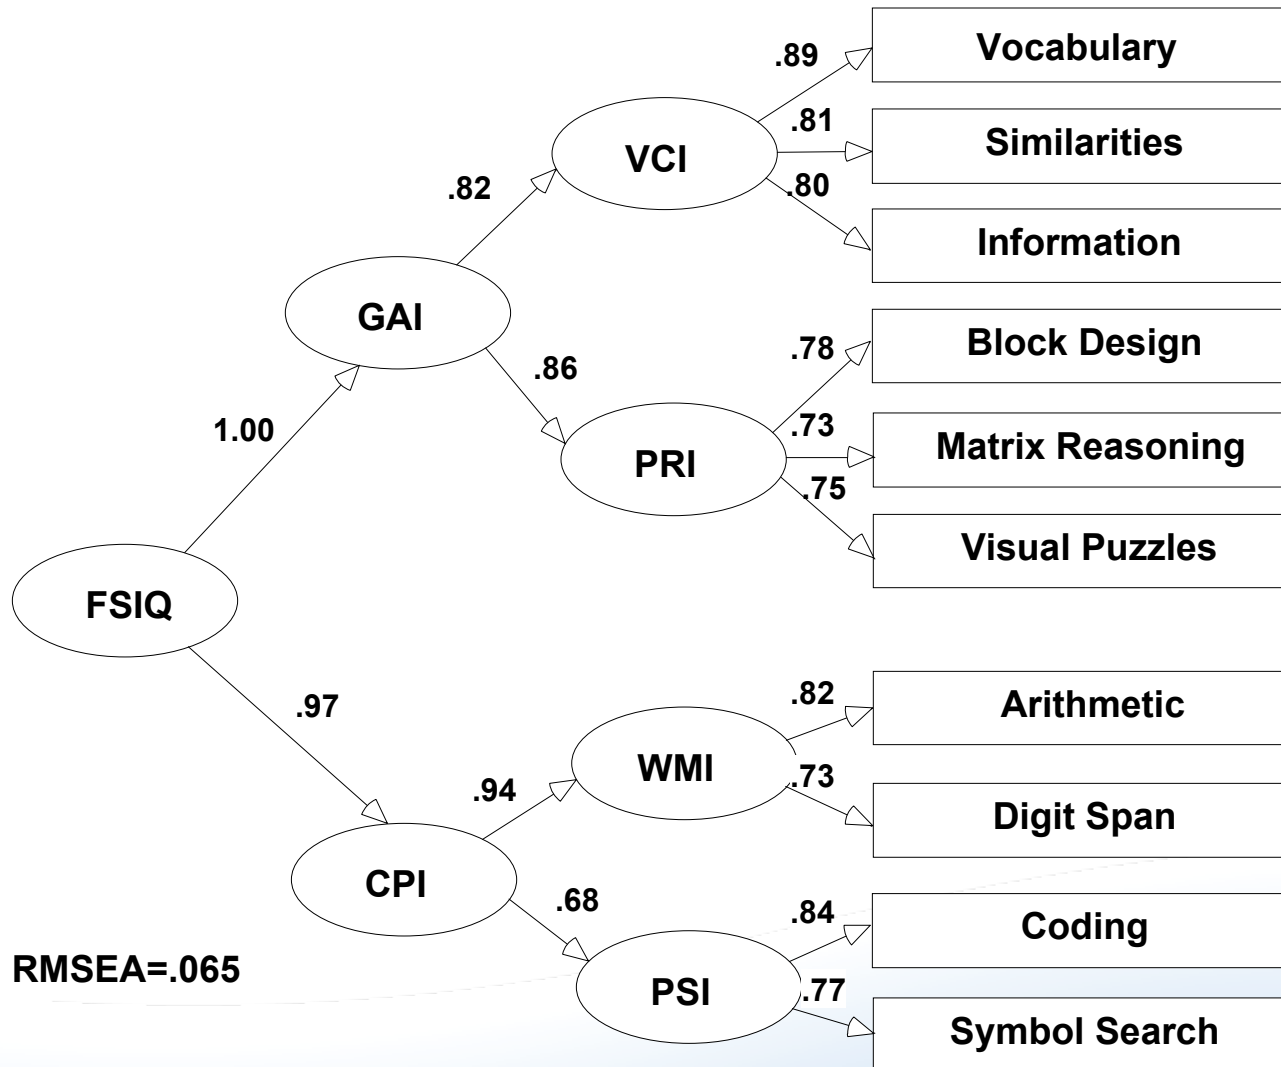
.89
Vocabulary
.81
Similarities
VCI
.82
.80
Information
GAI
Block Design
.78
.86
.73
Matrix Reasoning
1.00
PRI
.75
Visual Puzzles
FSIQ
.97
.82
Arithmetic
WMI
.94
.73
Digit Span
CPI
.68
.84
Coding
RMSEA=.065
PSI
.77
Symbol Search